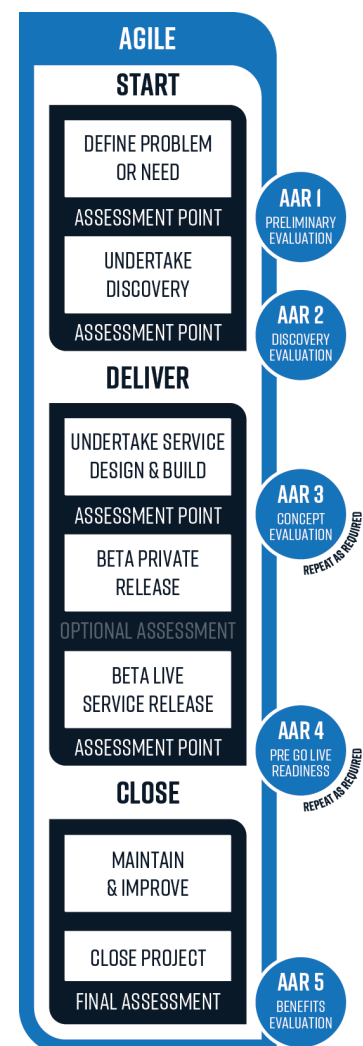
AGILE

START

DEFINE PROBLEM OR NEED

ASSESSMENT POINT

AAR 1
PRELIMINARY EVALUATION

UNDERTAKE DISCOVERY

ASSESSMENT POINT

AAR 2
DISCOVERY EVALUATION

DELIVER

UNDERTAKE SERVICE DESIGN & BUILD

ASSESSMENT POINT

AAR 3
CONCEPT EVALUATION

REPEAT AS REQUIRED

BETA PRIVATE RELEASE

OPTIONAL ASSESSMENT

BETA LIVE SERVICE RELEASE

ASSESSMENT POINT

AAR 4
PRE GO LIVE READINESS

REPEAT AS REQUIRED

CLOSE

MAINTAIN & IMPROVE

CLOSE PROJECT

FINAL ASSESSMENT

AAR 5
BENEFITS EVALUATION